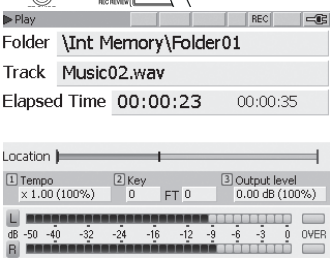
REC REVIEW

▶Play REC

Folder \Int Memory\Folder01

Track Music02.wav

Elapsed Time 00:00:23 00:00:35

Location

1 Tempo
x 1.00 (100%)

2 Key
0 FT 0

3 Output level
0.00 dB (100%)

L

dB -50 -40 -32 -24 -16 -12 -9 -6 -3 0 OVER

R